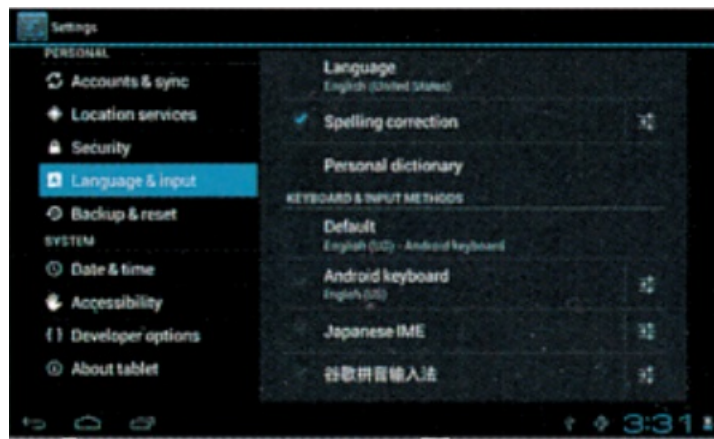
Settings

PERSONAL

Accounts & sync

Location services

Security

Language & input

Backup & reset

SYSTEM

Date & time

Accessibility

Developer options

About tablet

Language
English (United States)

Spelling correction

Personal dictionary

KEYBOARD & INPUT METHODS

Default
English (US) - Android keyboard

Android keyboard
English (US)

Japanese IME

谷歌拼音输入法

3:31